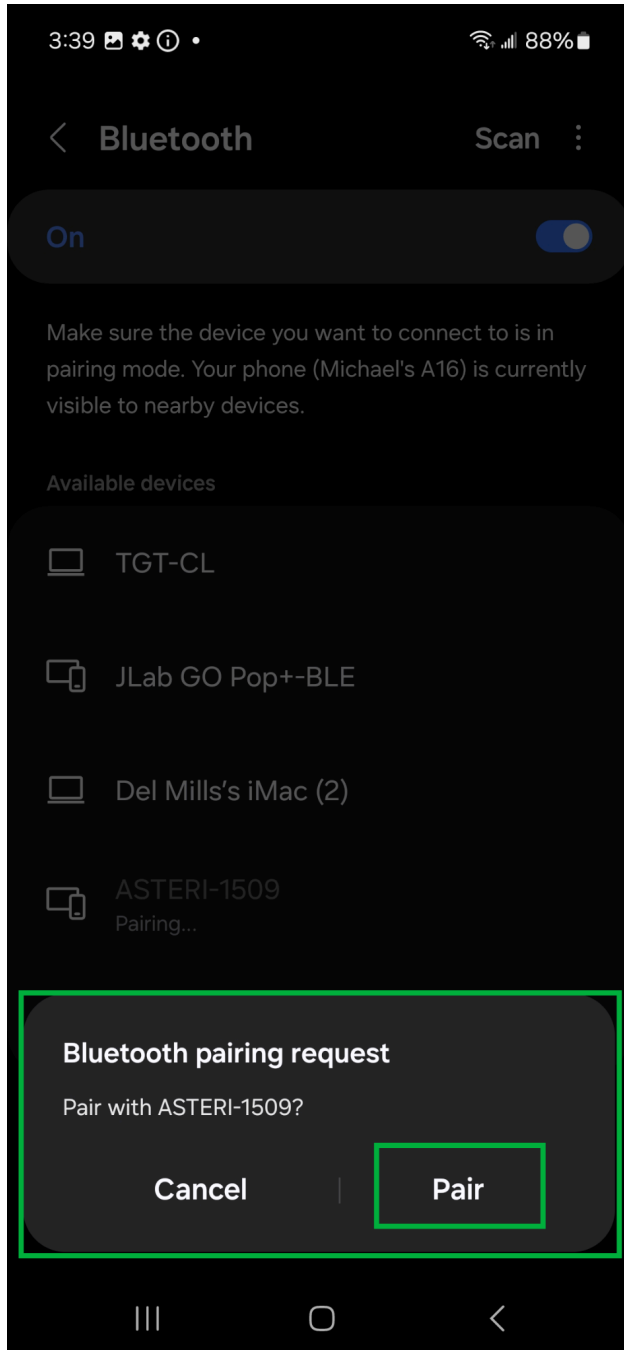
3:39 • 88%

Bluetooth Scan

On

Make sure the device you want to connect to is in pairing mode. Your phone (Michael's A16) is currently visible to nearby devices.

Available devices

TGT-CL

JLab GO Pop+-BLE

Del Mills's iMac (2)

ASTERI-1509
Pairing...

Bluetooth pairing request

Pair with ASTERI-1509?

Cancel Pair